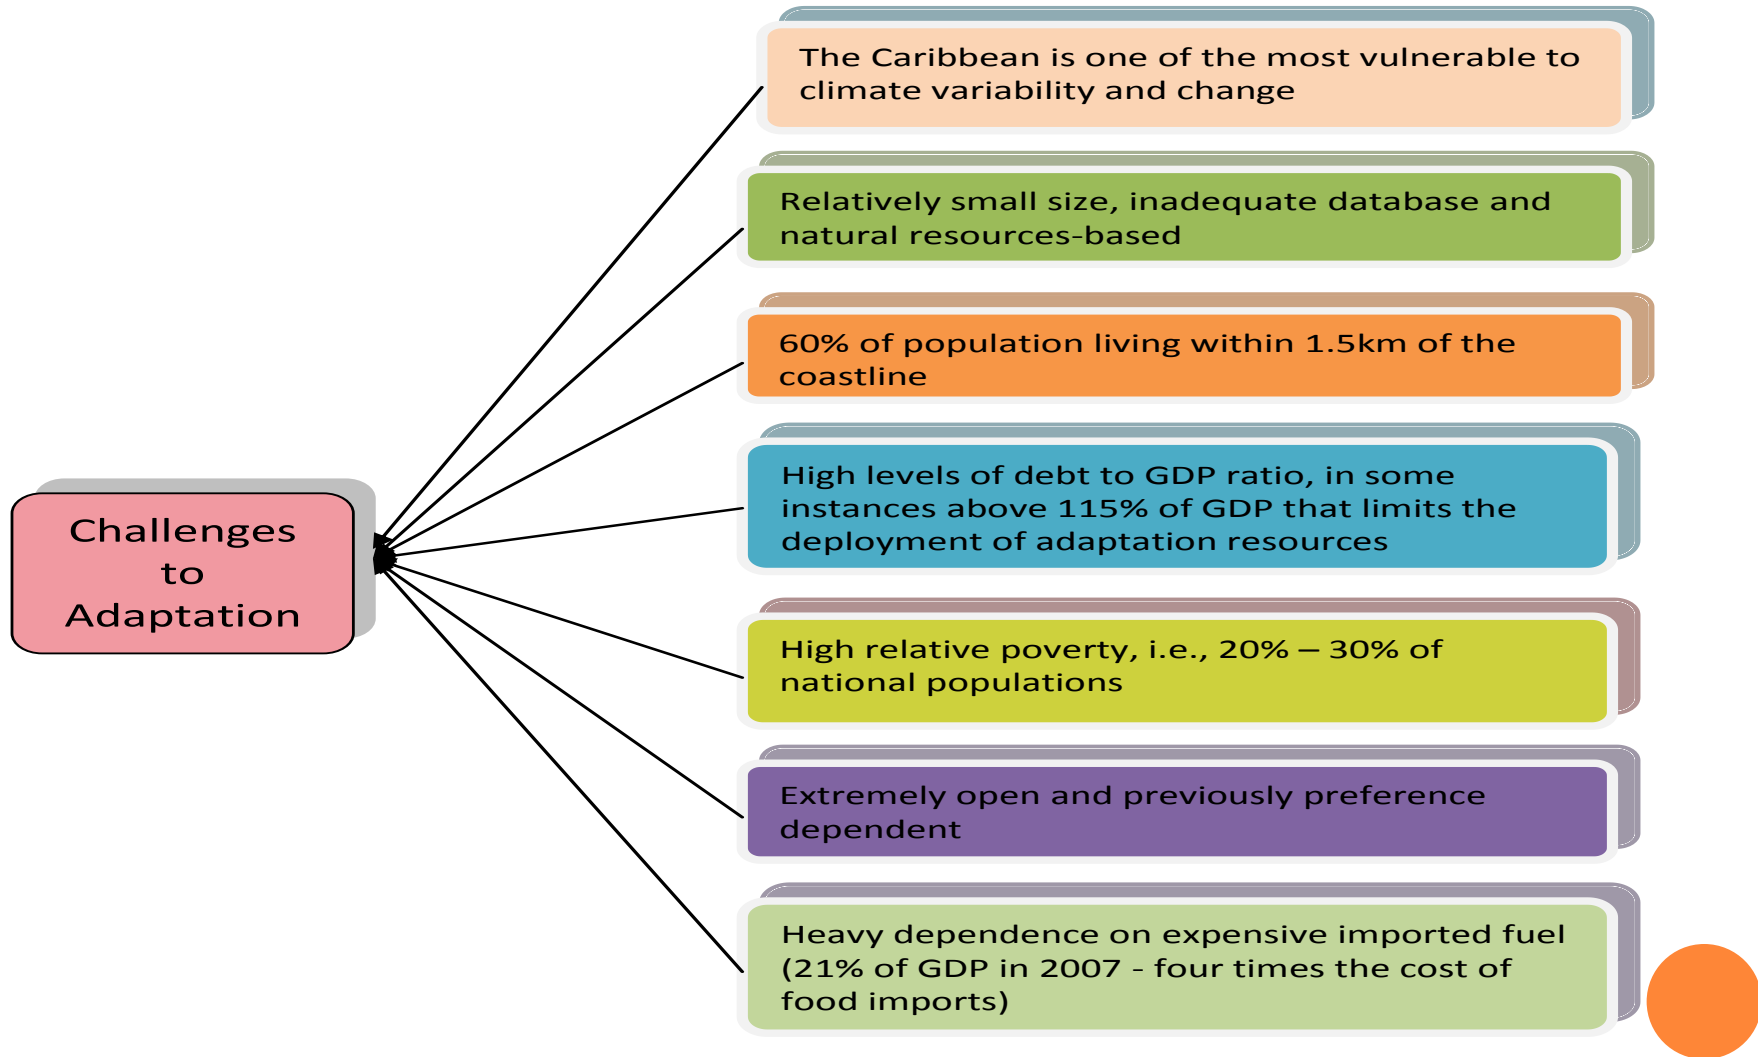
Challenges to Adaptation

The Caribbean is one of the most vulnerable to climate variability and change

Relatively small size, inadequate database and natural resources-based

60% of population living within 1.5km of the coastline

High levels of debt to GDP ratio, in some instances above 115% of GDP that limits the deployment of adaptation resources

High relative poverty, i.e., 20% – 30% of national populations

Extremely open and previously preference dependent

Heavy dependence on expensive imported fuel (21% of GDP in 2007 - four times the cost of food imports)